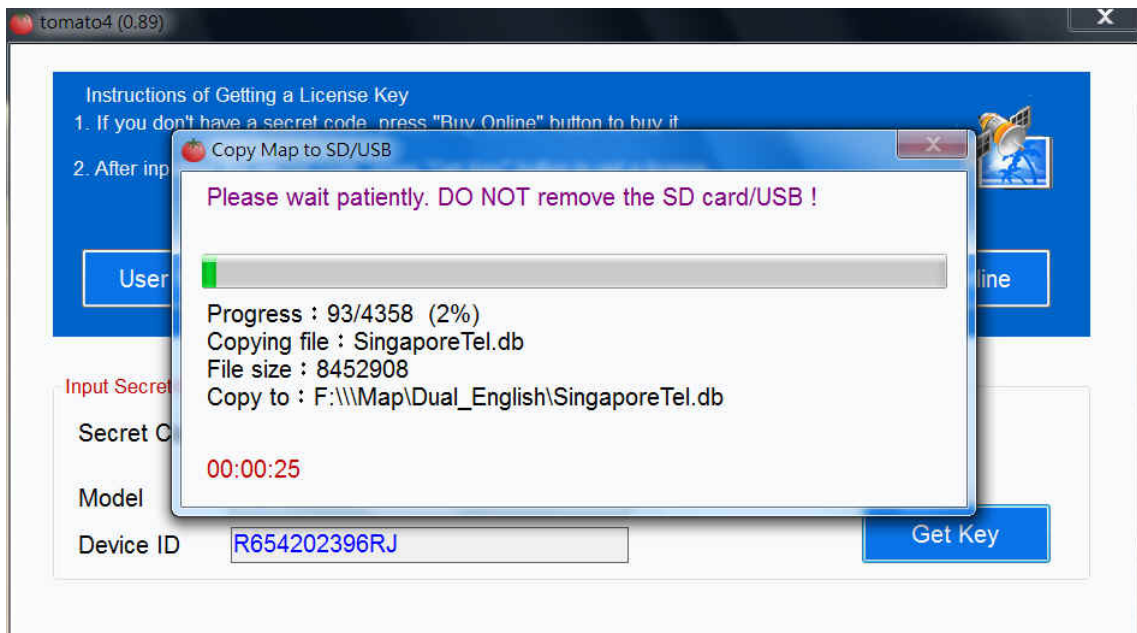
tomato4 (0.89)

Instructions of Getting a License Key
1. If you don't have a secret code, press "Buy Online" button to buy it
2. After inp

User

line

Input Secret
Secret C
Model
Device ID R654202396RJ

Get Key

Copy Map to SD/USB

Please wait patiently. DO NOT remove the SD card/USB !

Progress：93/4358 (2%)
Copying file：SingaporeTel.db
File size：8452908
Copy to：F:\\\Map\Dual_English\SingaporeTel.db

00:00:25